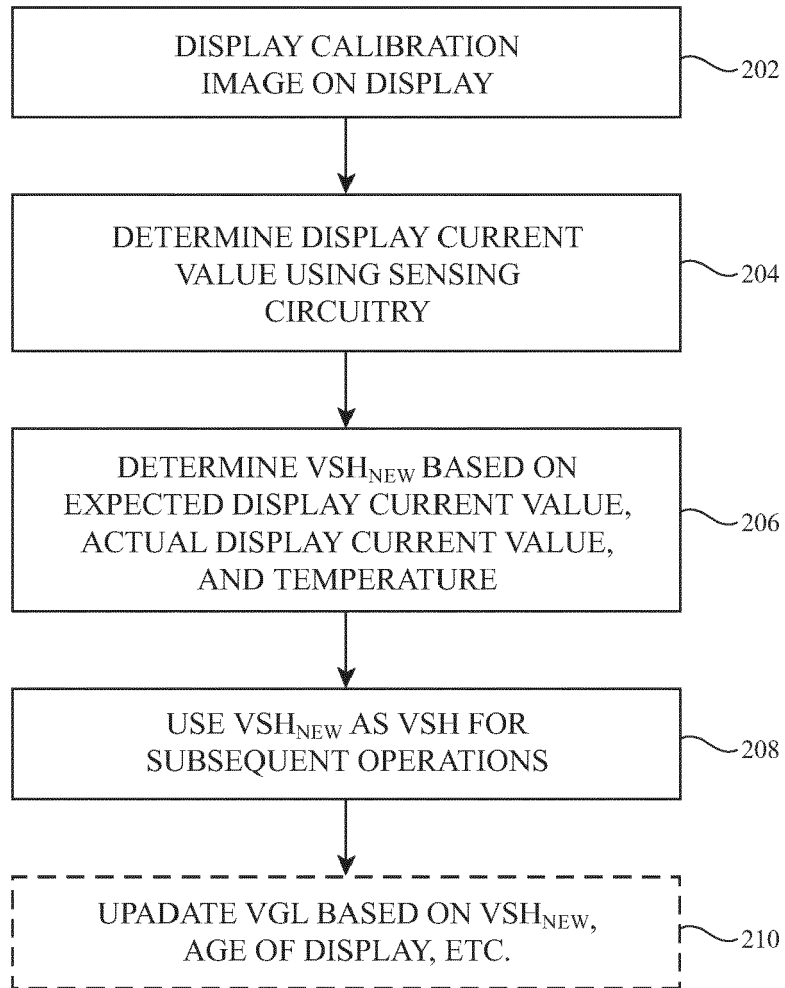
DISPLAY CALIBRATION IMAGE ON DISPLAY

202

DETERMINE DISPLAY CURRENT VALUE USING SENSING CIRCUITRY

204

DETERMINE $VSH_{NEW}$ BASED ON EXPECTED DISPLAY CURRENT VALUE, ACTUAL DISPLAY CURRENT VALUE, AND TEMPERATURE

206

USE $VSH_{NEW}$ AS VSH FOR SUBSEQUENT OPERATIONS

208

UPADATE VGL BASED ON $VSH_{NEW}$, AGE OF DISPLAY, ETC.

210